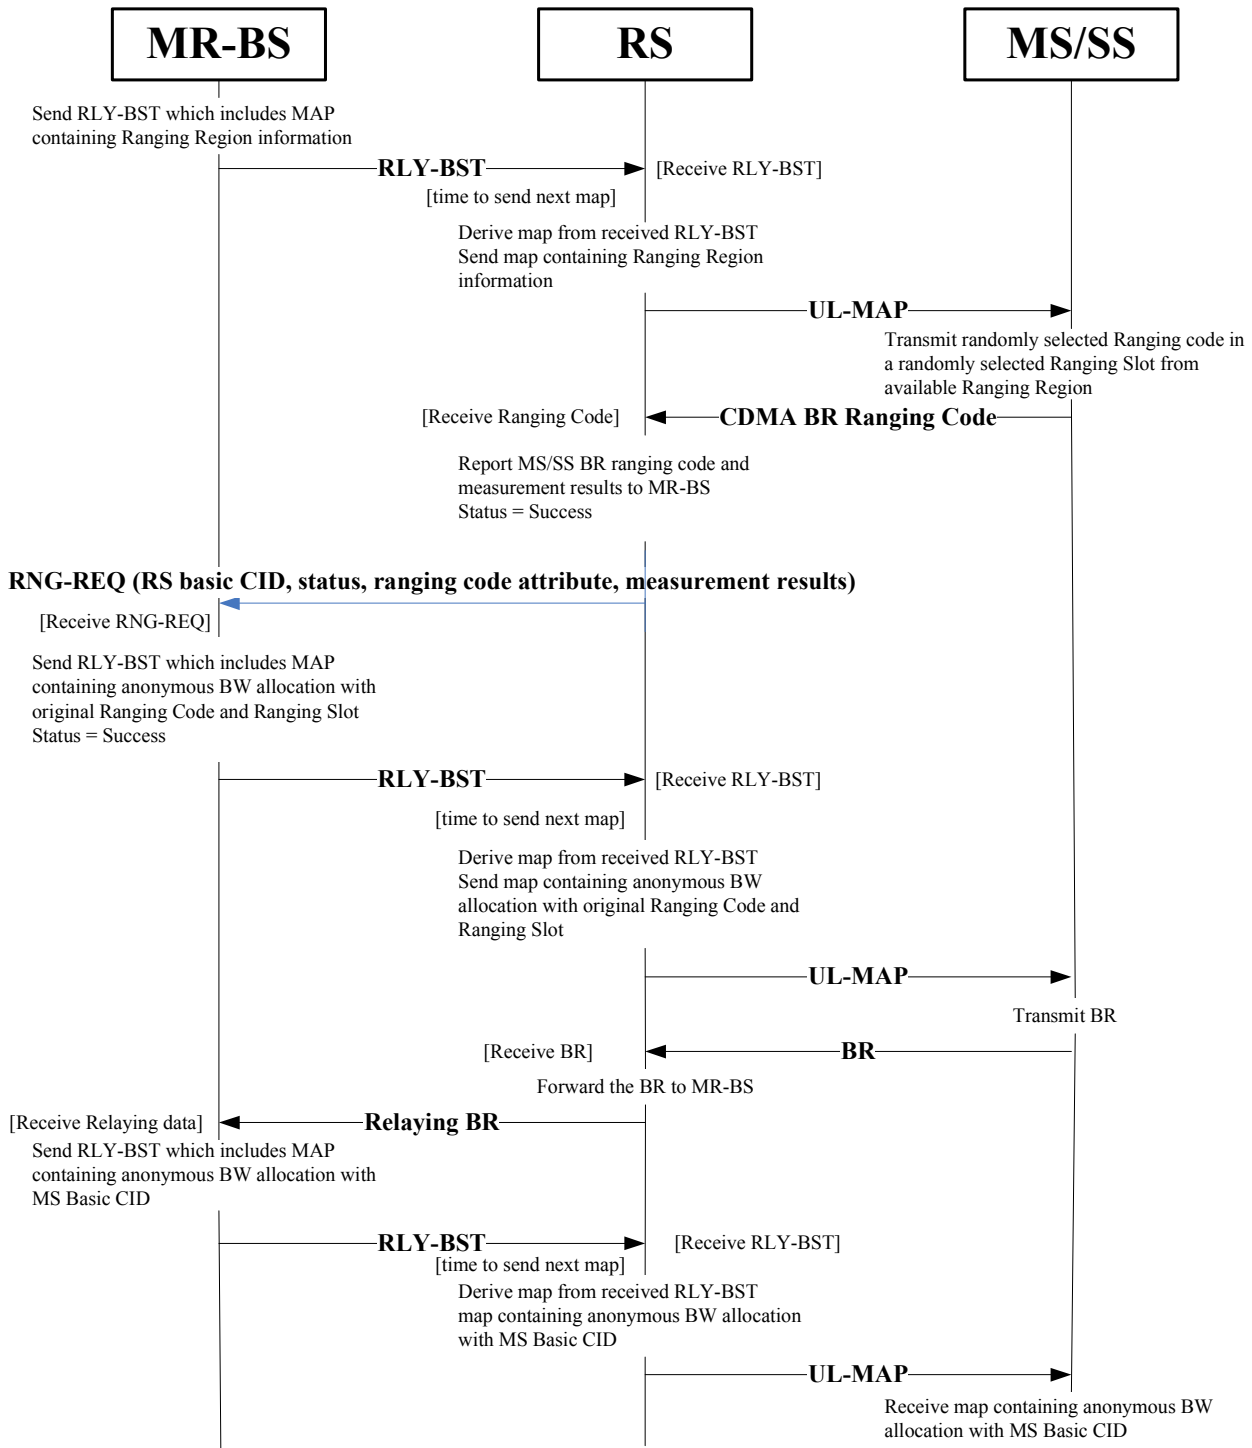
MR-BS

RS

MS/SS

Send RLY-BST which includes MAP containing Ranging Region information

RLY-BST

[Receive RLY-BST]

[time to send next map]

Derive map from received RLY-BST
Send map containing Ranging Region information

UL-MAP

Transmit randomly selected Ranging code in a randomly selected Ranging Slot from available Ranging Region

[Receive Ranging Code]

CDMA BR Ranging Code

Report MS/SS BR ranging code and measurement results to MR-BS
Status = Success

RNG-REQ (RS basic CID, status, ranging code attribute, measurement results)

[Receive RNG-REQ]

Send RLY-BST which includes MAP containing anonymous BW allocation with original Ranging Code and Ranging Slot
Status = Success

RLY-BST

[Receive RLY-BST]

[time to send next map]

Derive map from received RLY-BST
Send map containing anonymous BW allocation with original Ranging Code and Ranging Slot

UL-MAP

Transmit BR

[Receive BR]

BR

Forward the BR to MR-BS

[Receive Relaying data]

Relaying BR

Send RLY-BST which includes MAP containing anonymous BW allocation with MS Basic CID

RLY-BST

[Receive RLY-BST]

[time to send next map]

Derive map from received RLY-BST
map containing anonymous BW allocation with MS Basic CID

UL-MAP

Receive map containing anonymous BW allocation with MS Basic CID